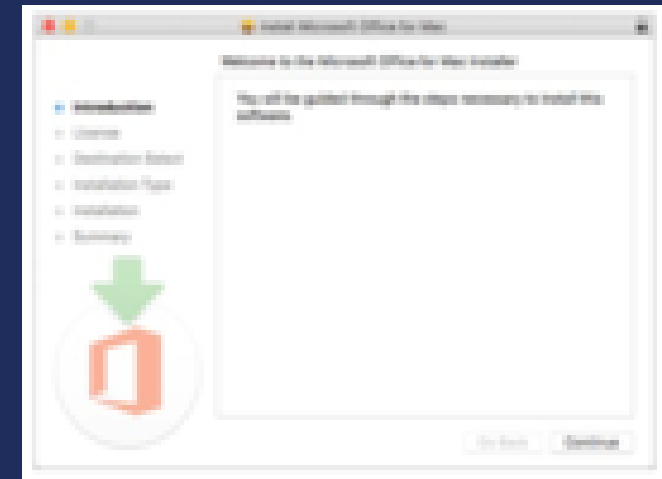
Install Microsoft Office for Mac

Welcome to the Microsoft Office for Mac Installer

Introduction
License
Destination Select
Installation Type
Installation
Summary

You will be guided through the steps necessary to install this software.

Go Back
Continue